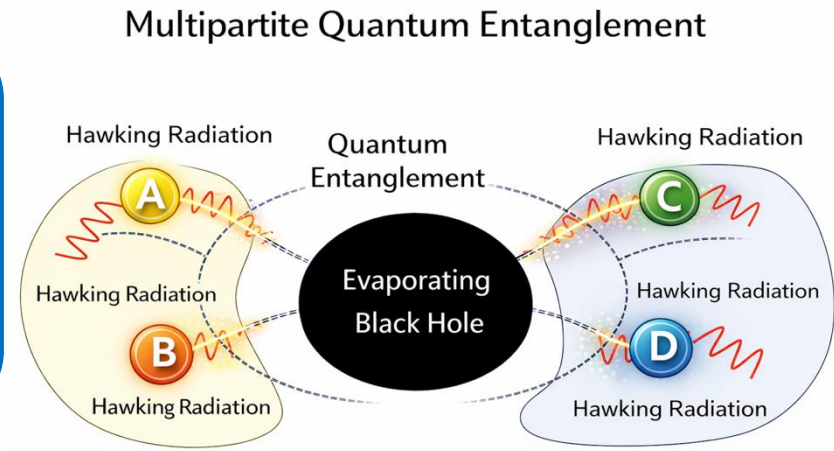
Multipartite Quantum Entanglement

Hawking Radiation

Quantum Entanglement

Hawking Radiation

A

C

Hawking Radiation

Evaporating Black Hole

Hawking Radiation

B

D

Hawking Radiation

Hawking Radiation